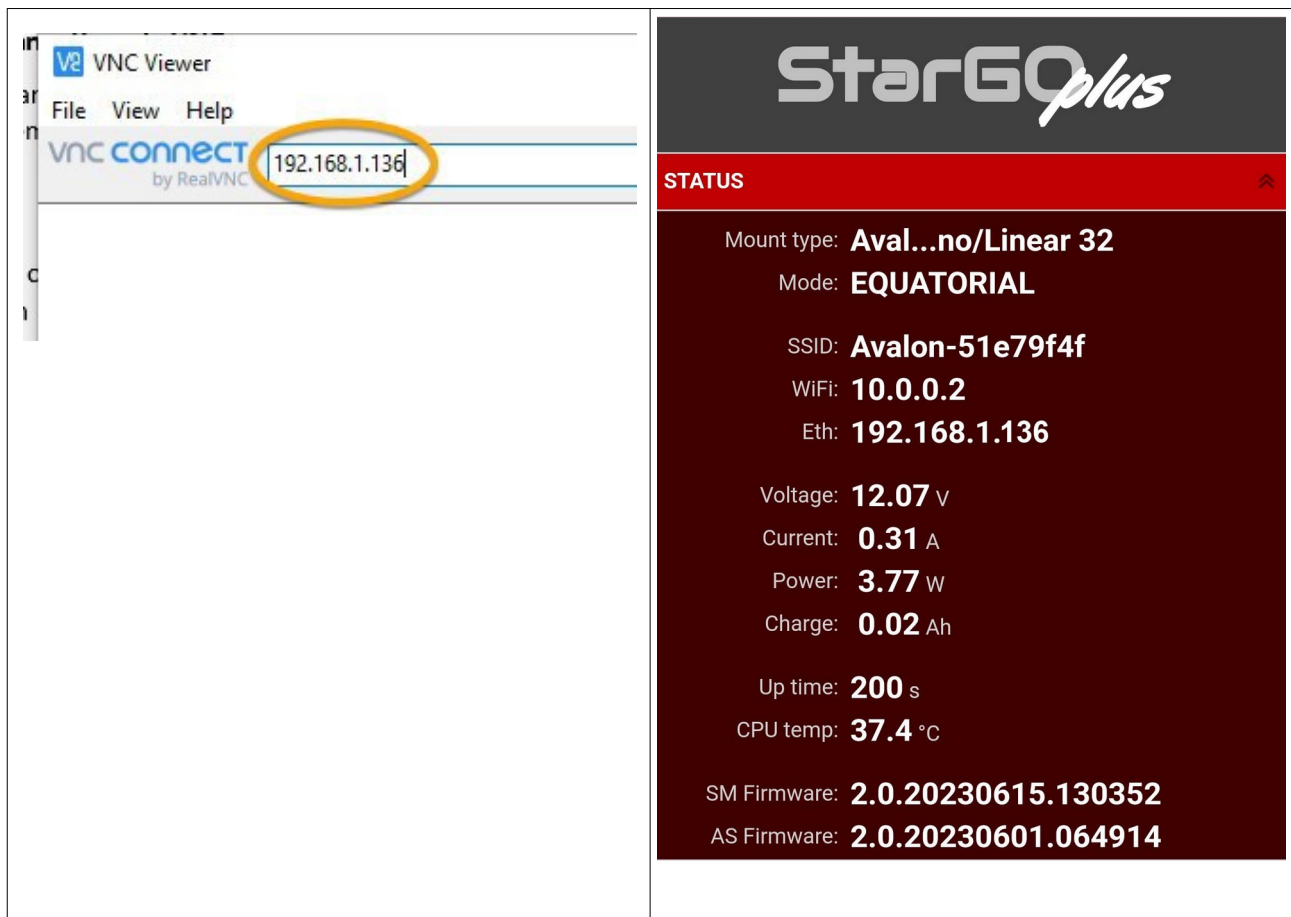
V2 VNC Viewer

File View Help

vnc connect by RealVNC 192.168.1.136

StarGO plus

STATUS

Mount type: Aval...no/Linear 32
Mode: EQUATORIAL

SSID: Avalon-51e79f4f
WiFi: 10.0.0.2
Eth: 192.168.1.136

Voltage: 12.07 V
Current: 0.31 A
Power: 3.77 W
Charge: 0.02 Ah

Up time: 200 s
CPU temp: 37.4 °C

SM Firmware: 2.0.20230615.130352
AS Firmware: 2.0.20230601.064914